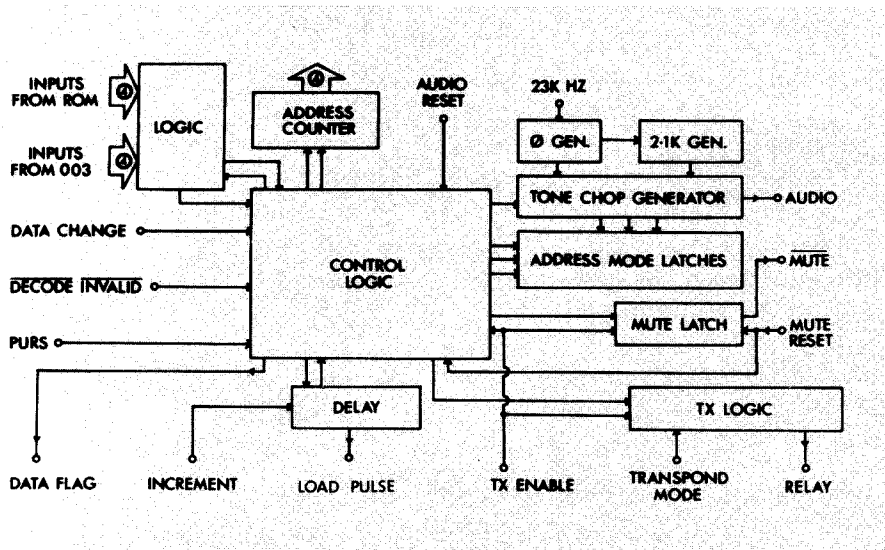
INPUTS FROM ROM
4
INPUTS FROM 003
4
LOGIC
4
ADDRESS COUNTER
AUDIO RESET
23K HZ
Ø GEN.
2·1K GEN.
TONE CHOP GENERATOR
AUDIO
DATA CHANGE
CONTROL LOGIC
ADDRESS MODE LATCHES
$\overline{\text{MUTE}}$
$\overline{\text{DECODE}}$ $\overline{\text{INVALID}}$
PURS
MUTE LATCH
MUTE RESET
DELAY
TX LOGIC
DATA FLAG
INCREMENT
LOAD PULSE
TX ENABLE
TRANSPOND MODE
RELAY